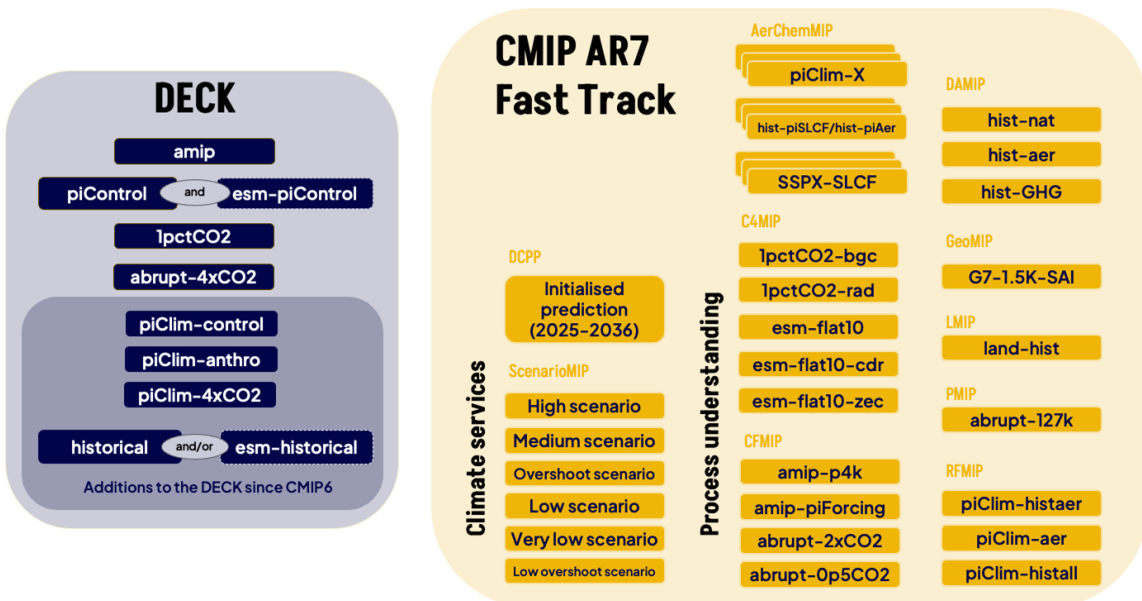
DECK

amip

piControl and esm-piControl

1pctCO2

abrupt-4xCO2

piClim-control

piClim-anthro

piClim-4xCO2

historical and/or esm-historical

Additions to the DECK since CMIP6

CMIP AR7 Fast Track

Climate services

DCPP

Initialised prediction (2025-2036)

ScenarioMIP

High scenario

Medium scenario

Overshoot scenario

Low scenario

Very low scenario

Low overshoot scenario

Process understanding

AerChemMIP

piClim-X

hist-piSLCF/hist-piAer

SSPX-SLCF

C4MIP

1pctCO2-bgc

1pctCO2-rad

esm-flat10

esm-flat10-cdr

esm-flat10-zec

CFMIP

amip-p4k

amip-piForcing

abrupt-2xCO2

abrupt-0p5CO2

DAMIP

hist-nat

hist-aer

hist-GHG

GeoMIP

G7-1.5K-SAI

LMIP

land-hist

PMIP

abrupt-127k

RFMIP

piClim-histaer

piClim-aer

piClim-histall